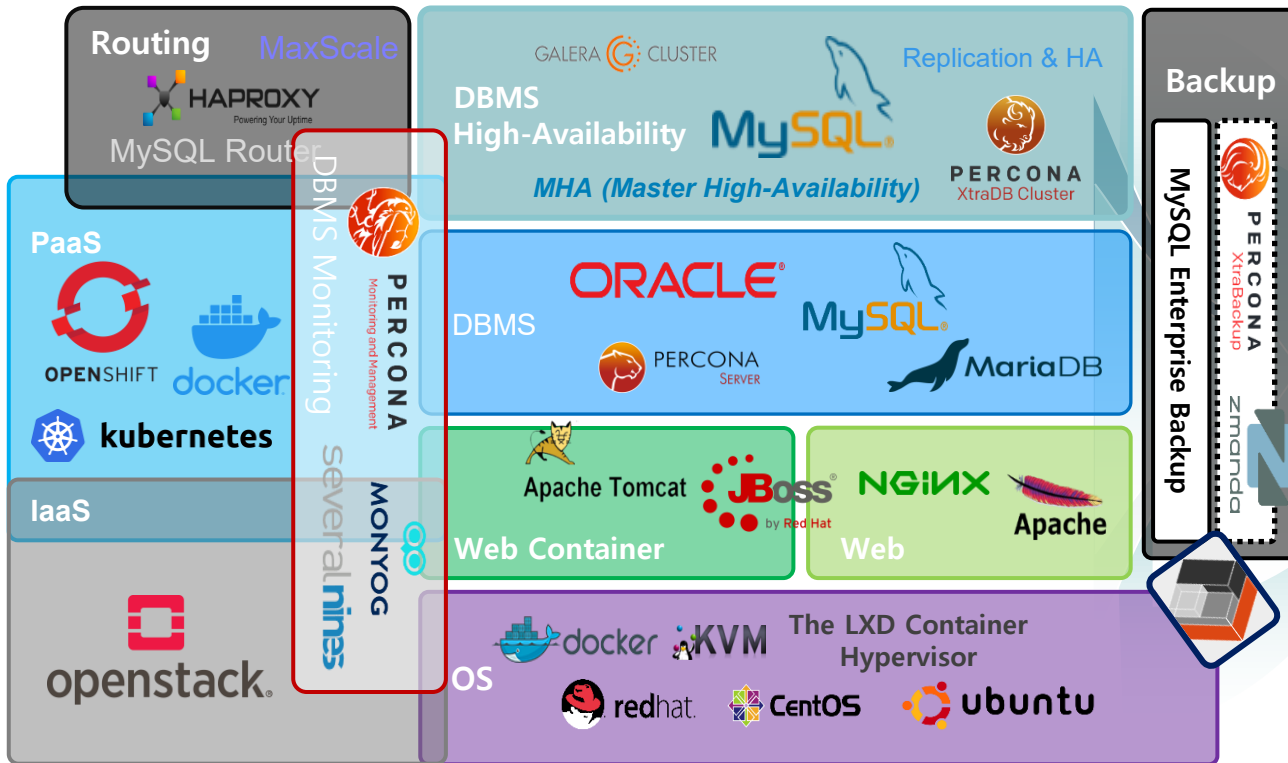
Routing
MaxScale
HAPROXY
Powering Your Uptime
MySQL Router

DBMS Monitoring
PERCONA
Monitoring and Management
MONYOG
severalnines

GALERA CLUSTER
Replication & HA
DBMS
High-Availability
MySQL
MHA (Master High-Availability)
PERCONA
XtraDB Cluster

Backup
MySQL Enterprise Backup
PERCONA
XtraBackup
zmanda

PaaS
OPENSHIFT
docker
kubernetes

IaaS
openstack

DBMS
ORACLE
MySQL
PERCONA
SERVER
MariaDB

Apache Tomcat
JBoss
by Red Hat
Web Container

NGINX
Apache
Web

docker
KVM
The LXD Container
Hypervisor
OS
redhat
CentOS
ubuntu